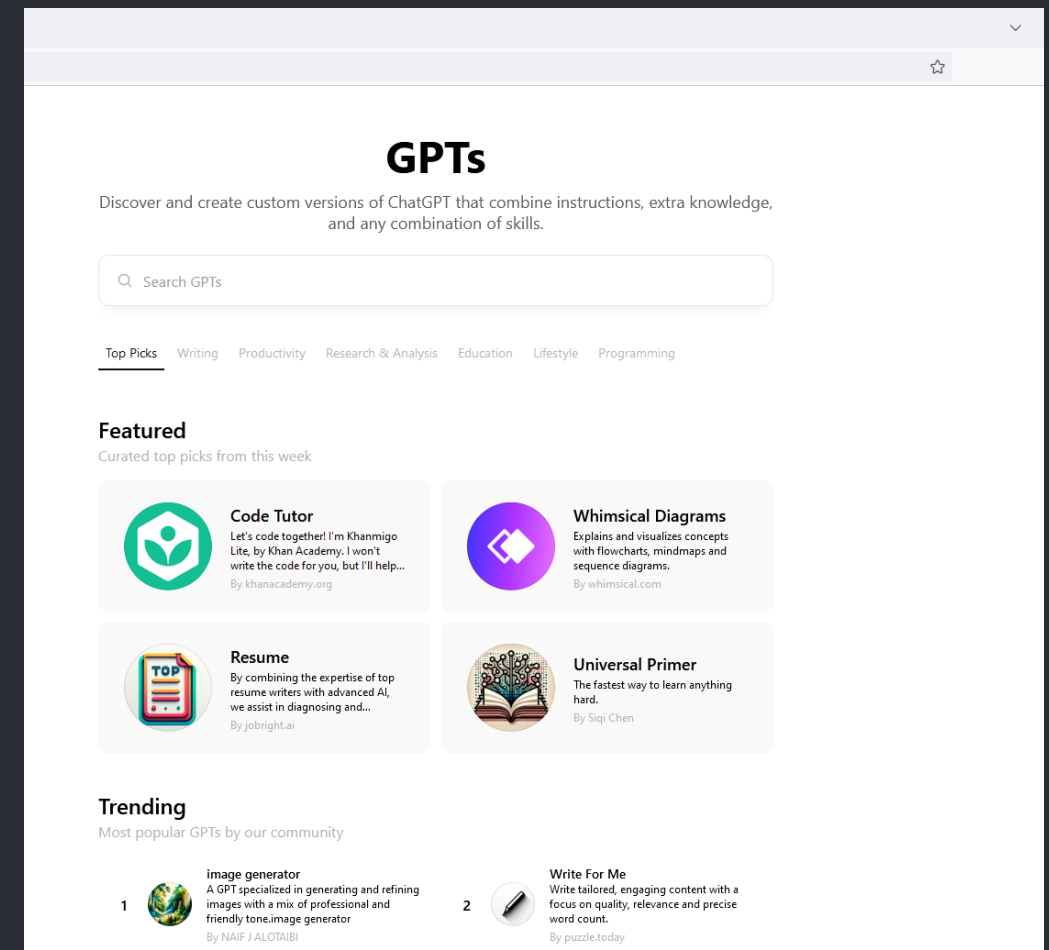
GPTs

Discover and create custom versions of ChatGPT that combine instructions, extra knowledge, and any combination of skills.

Search GPTs

Top Picks Writing Productivity Research & Analysis Education Lifestyle Programming

Featured
Curated top picks from this week

Code Tutor
Let's code together! I'm Khanmigo Lite, by Khan Academy. I won't write the code for you, but I'll help...
By khanacademy.org

Whimsical Diagrams
Explains and visualizes concepts with flowcharts, mindmaps and sequence diagrams.
By whimsical.com

TOP

Resume
By combining the expertise of top resume writers with advanced AI, we assist in diagnosing and...
By jobright.ai

Universal Primer
The fastest way to learn anything hard.
By Siqi Chen

Trending
Most popular GPTs by our community

1 image generator
A GPT specialized in generating and refining images with a mix of professional and friendly tone.image generator
By NAIF J ALOTAIBI

2 Write For Me
Write tailored, engaging content with a focus on quality, relevance and precise word count.
By puzzle.today